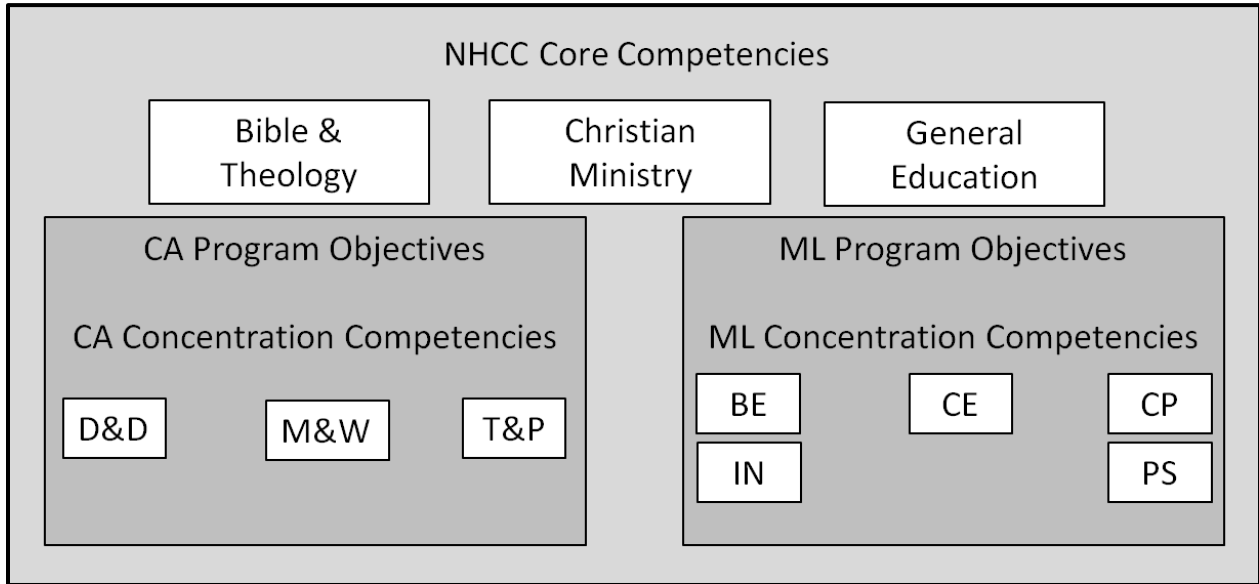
NHCC Core Competencies

Bible & Theology

Christian Ministry

General Education

CA Program Objectives

CA Concentration Competencies

D&D

M&W

T&P

ML Program Objectives

ML Concentration Competencies

BE

CE

CP

IN

PS